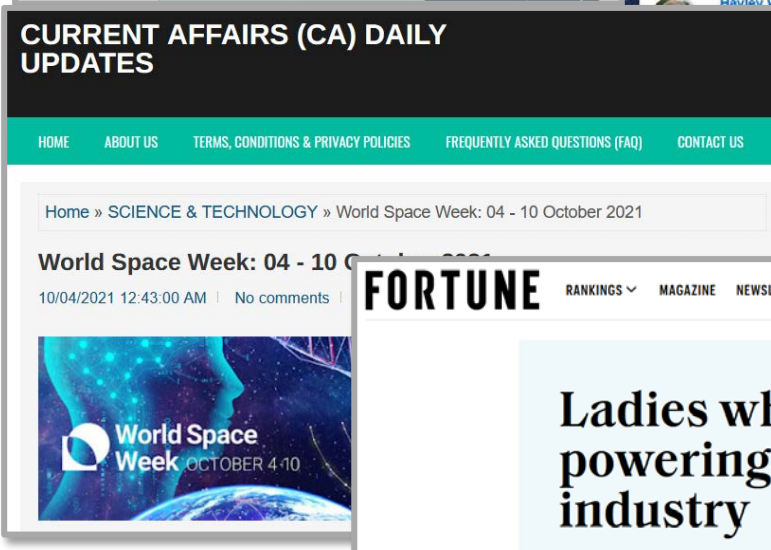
Hayley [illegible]

CURRENT AFFAIRS (CA) DAILY UPDATES

HOME ABOUT US TERMS, CONDITIONS & PRIVACY POLICIES FREQUENTLY ASKED QUESTIONS (FAQ) CONTACT US

Home » SCIENCE & TECHNOLOGY » World Space Week: 04 - 10 October 2021

World Space Week: 04 - 10 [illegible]

10/04/2021 12:43:00 AM No comments

World Space Week OCTOBER 4-10

FORTUNE RANKINGS MAGAZINE NEWSL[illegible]

Ladies wh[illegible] powering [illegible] industry